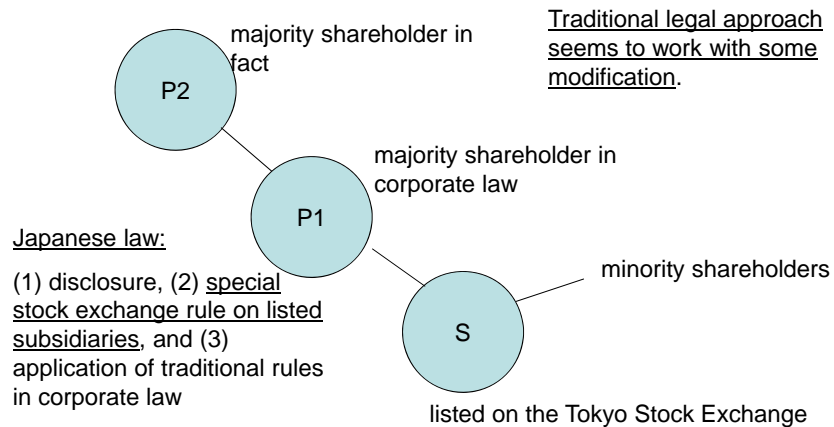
Traditional legal approach seems to work with some modification.

majority shareholder in fact

P2

majority shareholder in corporate law

P1

Japanese law:

(1) disclosure, (2) special stock exchange rule on listed subsidiaries, and (3) application of traditional rules in corporate law

minority shareholders

S

listed on the Tokyo Stock Exchange